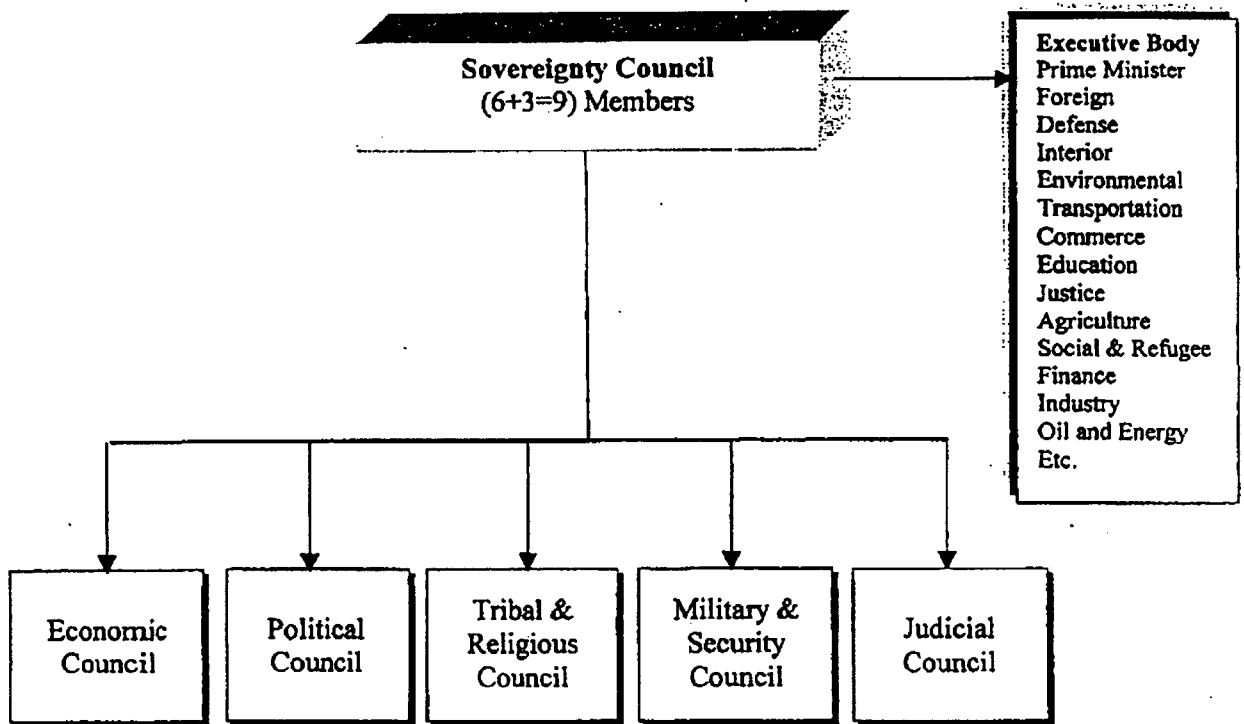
Sovereignty Council
(6+3=9) Members

Executive Body
Prime Minister
Foreign
Defense
Interior
Environmental
Transportation
Commerce
Education
Justice
Agriculture
Social & Refugee
Finance
Industry
Oil and Energy
Etc.

Economic Council

Political Council

Tribal & Religious Council

Military & Security Council

Judicial Council